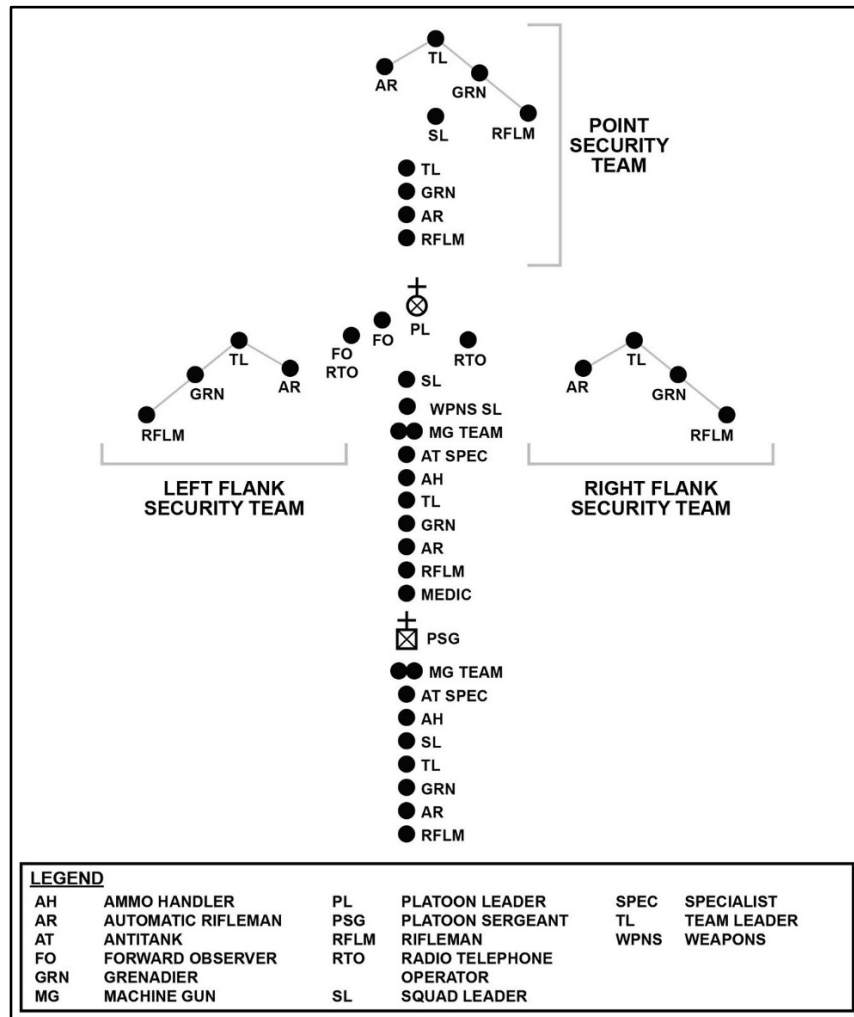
TL
AR
GRN
SL
RFLM

POINT SECURITY TEAM

TL
GRN
AR
RFLM

PL
FO
FO RTO
RTO

TL
GRN
AR
RFLM

TL
AR
GRN
RFLM

SL
WPNS SL
MG TEAM
AT SPEC
AH
TL
GRN
AR
RFLM
MEDIC

LEFT FLANK SECURITY TEAM

RIGHT FLANK SECURITY TEAM

PSG
MG TEAM
AT SPEC
AH
SL
TL
GRN
AR
RFLM

LEGEND

| | | | | | |
|---|---|---|---|---|---|
| AH | AMMO HANDLER | PL | PLATOON LEADER | SPEC | SPECIALIST |
| AR | AUTOMATIC RIFLEMAN | PSG | PLATOON SERGEANT | TL | TEAM LEADER |
| AT | ANTITANK | RFLM | RIFLEMAN | WPNS | WEAPONS |
| FO | FORWARD OBSERVER | RTO | RADIO TELEPHONE OPERATOR | | |
| GRN | GRENADIER | | | | |
| MG | MACHINE GUN | SL | SQUAD LEADER | | |